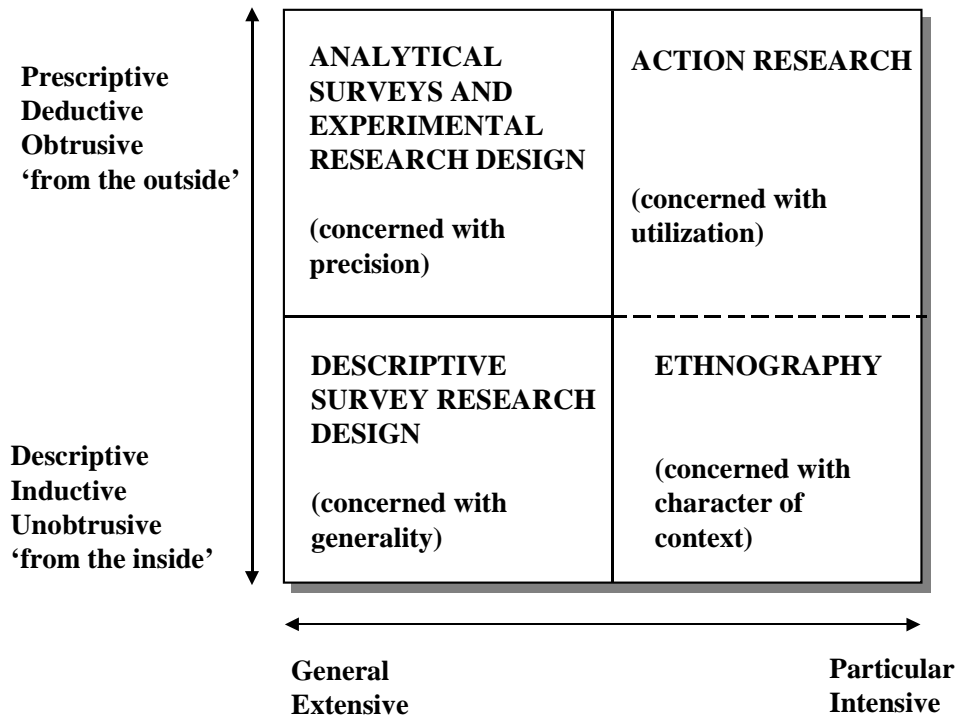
Prescriptive
Deductive
Obtrusive
'from the outside'

Descriptive
Inductive
Unobtrusive
'from the inside'

| ANALYTICAL SURVEYS AND EXPERIMENTAL RESEARCH DESIGN (concerned with precision) | ACTION RESEARCH (concerned with utilization) |
|---|---|
| DESCRIPTIVE SURVEY RESEARCH DESIGN (concerned with generality) | ETHNOGRAPHY (concerned with character of context) |

General
Extensive

Particular
Intensive